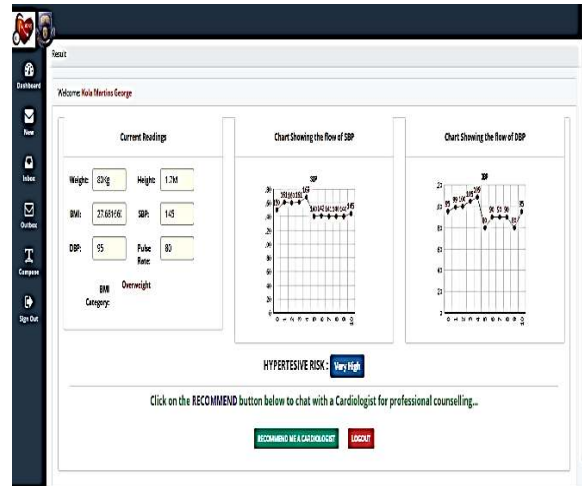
Result

Dashboard

New

Inbox

Outbox

Compose

Sign Out

Welcome Kola Martins George

Current Readings

Weight: 83Kg

Height: 1.7M

BMI: 27.68166

SBP: 145

DBP: 95

Pulse Rate: 80

BMI Category: Overweight

Chart Showing the flow of SBP

SBP

Chart Showing the flow of DBP

DBP

HYPERTESIVE RISK : Very High

Click on the RECOMMEND button below to chat with a Cardiologist for professional counselling...

RECOMMEND ME A CARDIOLOGIST

LOGOUT